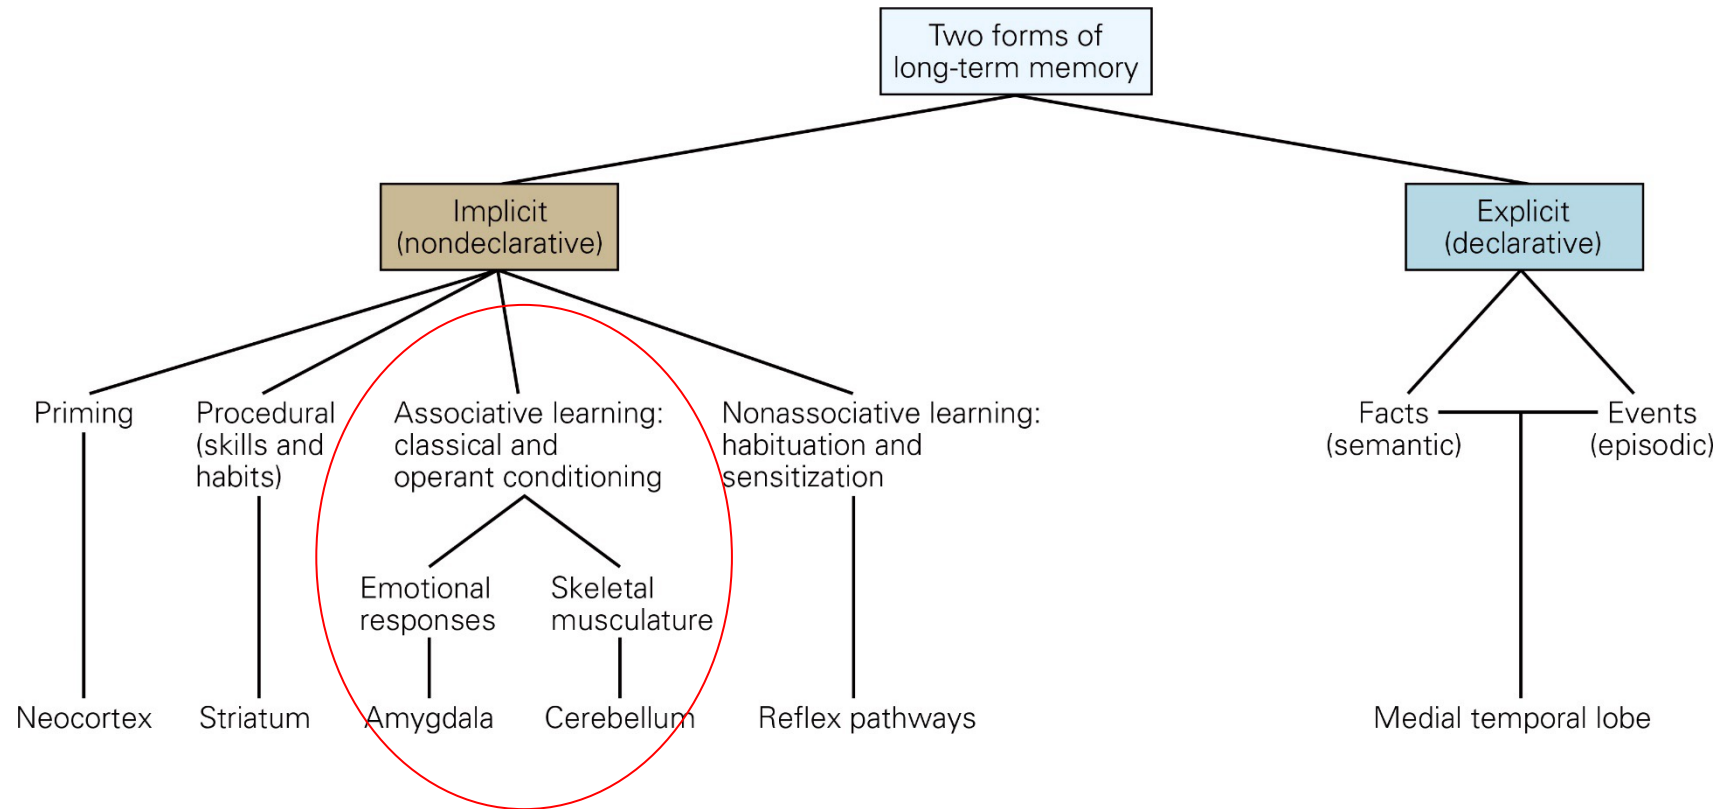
Two forms of long-term memory

Implicit (nondeclarative)

Explicit (declarative)

Priming

Procedural (skills and habits)

Associative learning: classical and operant conditioning

Nonassociative learning: habituation and sensitization

Facts (semantic)

Events (episodic)

Emotional responses

Skeletal musculature

Neocortex

Striatum

Amygdala

Cerebellum

Reflex pathways

Medial temporal lobe